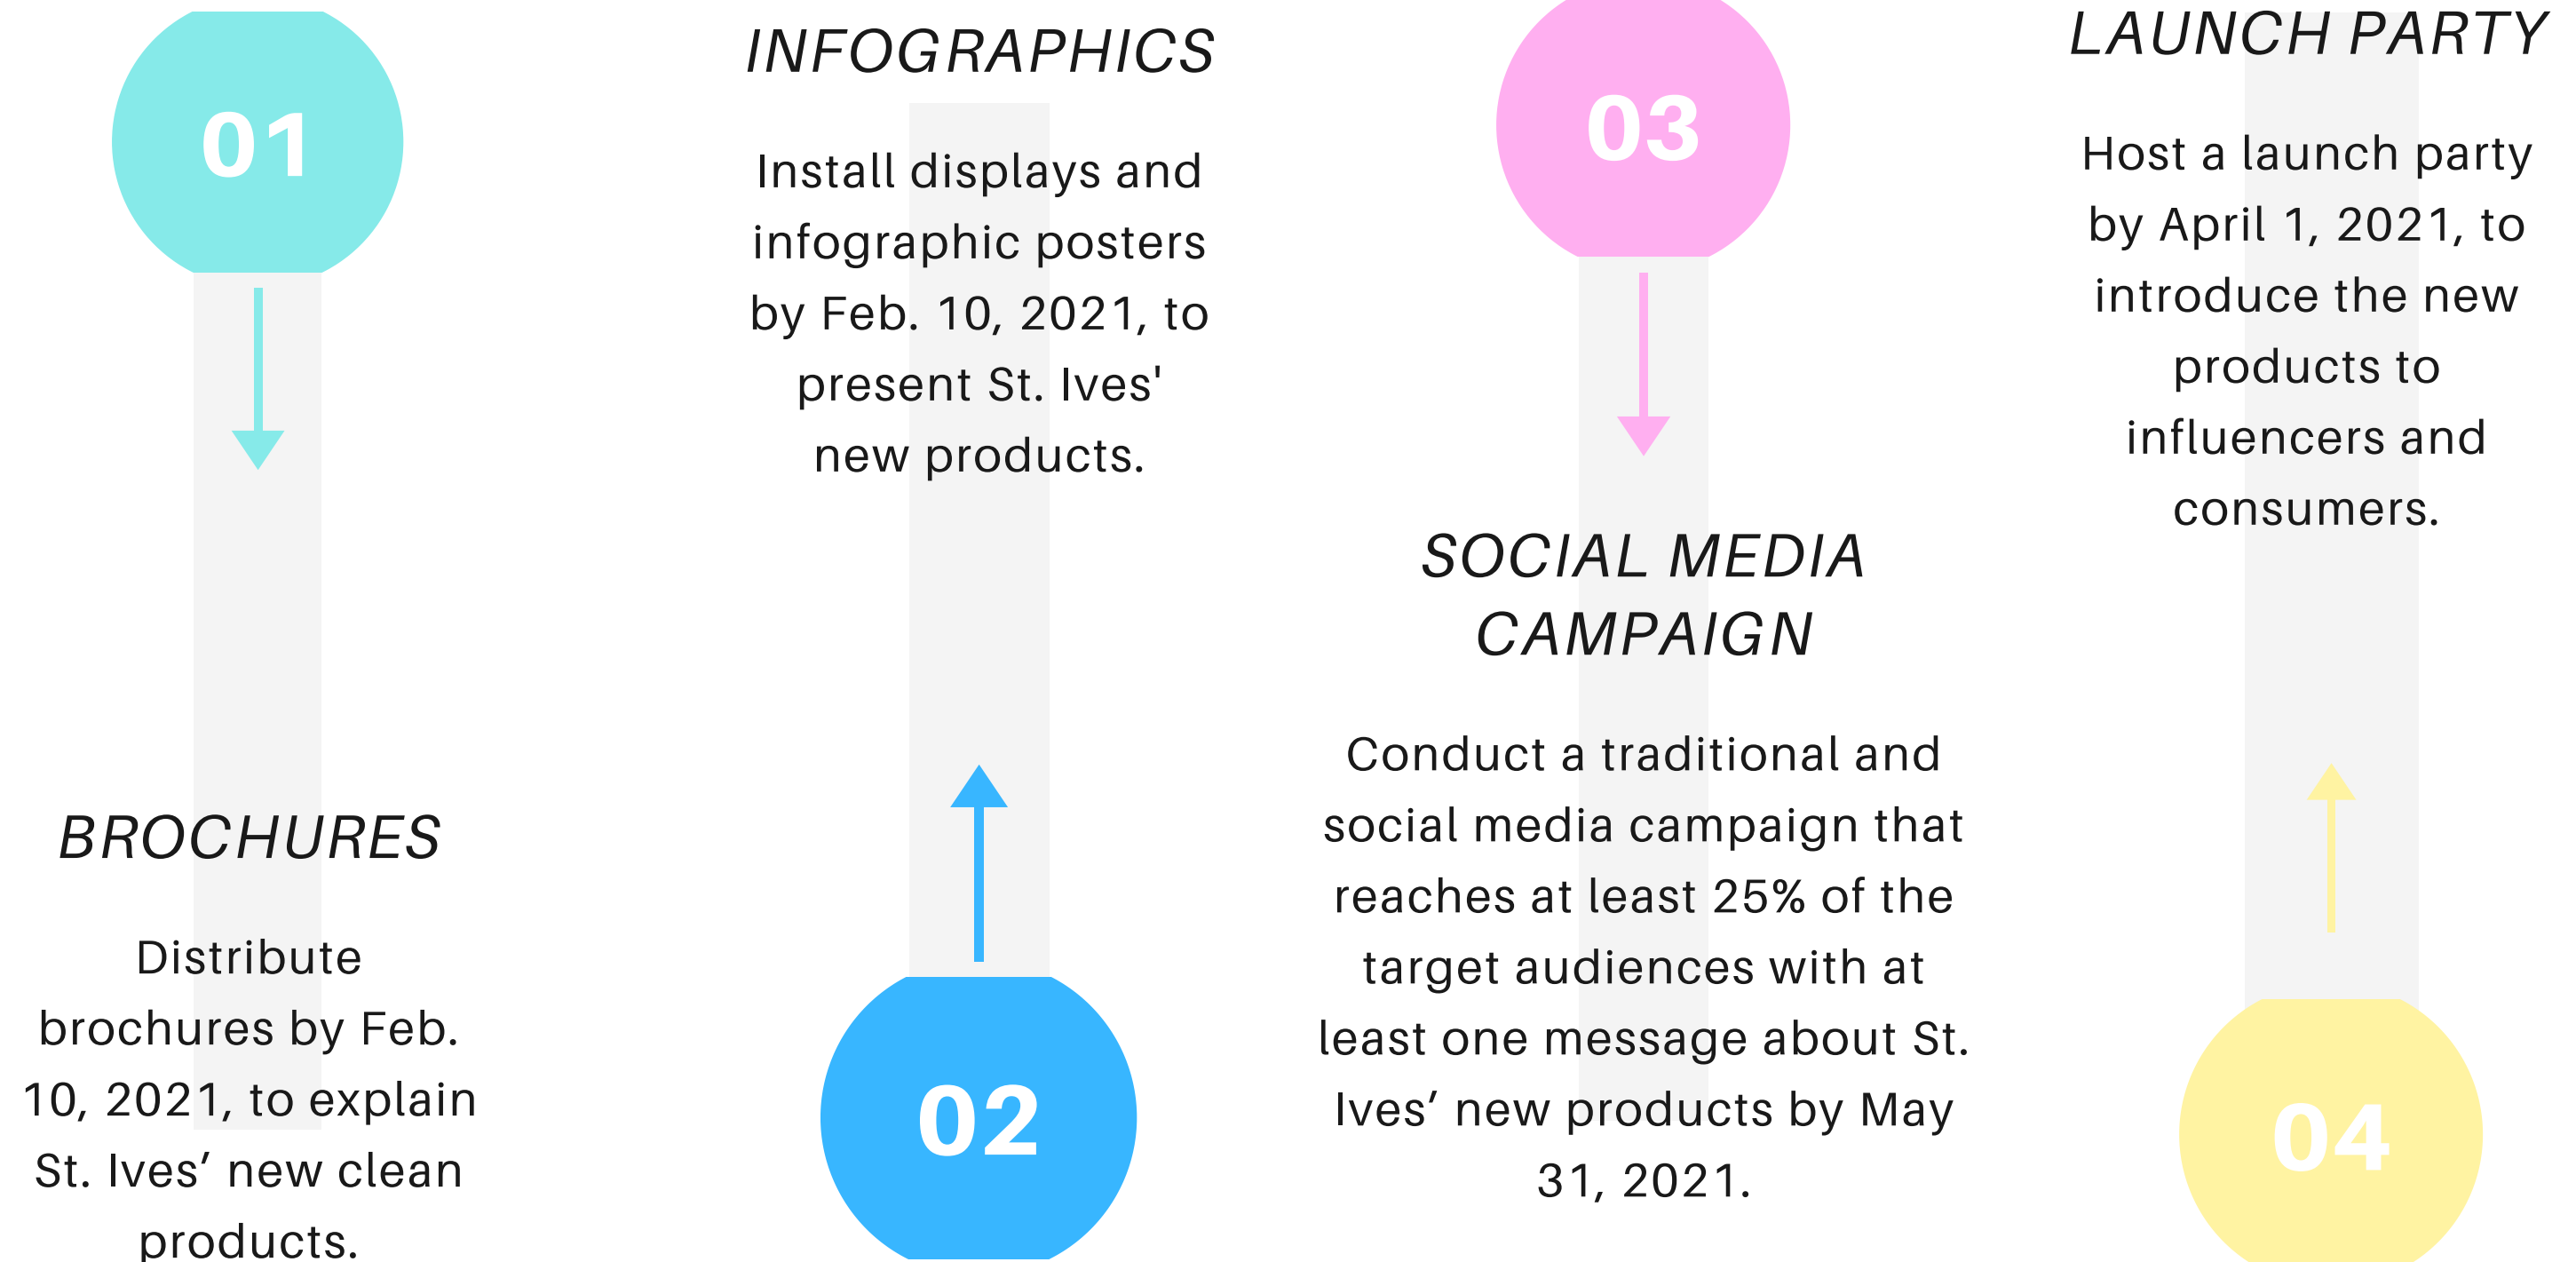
01

BROCHURES

Distribute brochures by Feb. 10, 2021, to explain St. Ives’ new clean products.

INFOGRAPHICS

Install displays and infographic posters by Feb. 10, 2021, to present St. Ives' new products.

02

03

SOCIAL MEDIA CAMPAIGN

Conduct a traditional and social media campaign that reaches at least 25% of the target audiences with at least one message about St. Ives’ new products by May 31, 2021.

LAUNCH PARTY

Host a launch party by April 1, 2021, to introduce the new products to influencers and consumers.

04